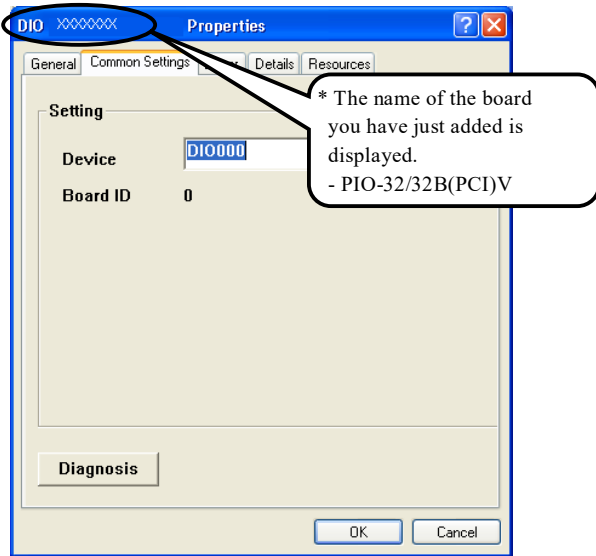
DIO XXXXXXX Properties

General | Common Settings | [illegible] | Details | Resources

Setting

Device DIO000

Board ID 0

* The name of the board you have just added is displayed.
- PIO-32/32B(PCI)V

Diagnosis

OK Cancel